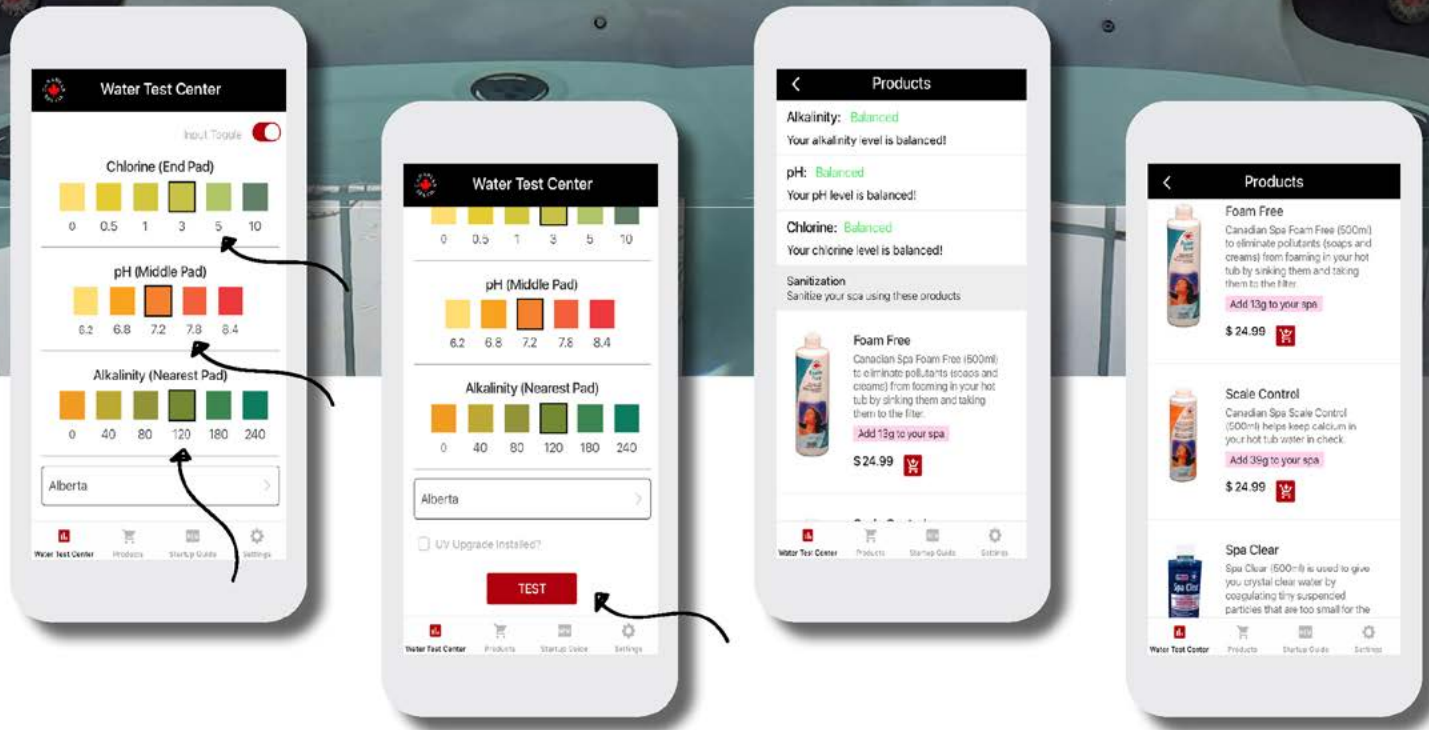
Water Test Center

Input Toggle

Chlorine (End Pad)

0 0.5 1 3 5 10

pH (Middle Pad)

6.2 6.8 7.2 7.8 8.4

Alkalinity (Nearest Pad)

0 40 80 120 180 240

Alberta

Water Test Center Products Startup Guide Settings

Water Test Center

0 0.5 1 3 5 10

pH (Middle Pad)

6.2 6.8 7.2 7.8 8.4

Alkalinity (Nearest Pad)

0 40 80 120 180 240

Alberta

UV Upgrade Installed?

TEST

Water Test Center Products Startup Guide Settings

Products

Alkalinity: Balanced
Your alkalinity level is balanced!

pH: Balanced
Your pH level is balanced!

Chlorine: Balanced
Your chlorine level is balanced!

Sanitization
Sanitize your spa using these products

Foam Free
Canadian Spa Foam Free (500ml) to eliminate pollutants (soaps and creams) from foaming in your hot tub by sinking them and taking them to the filter.
Add 13g to your spa
$24.99

Water Test Center Products Startup Guide Settings

Products

Foam Free
Canadian Spa Foam Free (500ml) to eliminate pollutants (soaps and creams) from foaming in your hot tub by sinking them and taking them to the filter.
Add 13g to your spa
$24.99

Scale Control
Canadian Spa Scale Control (500ml) helps keep calcium in your hot tub water in check.
Add 39g to your spa
$24.99

Spa Clear
Spa Clear (500ml) is used to give you crystal clear water by coagulating tiny suspended particles that are too small for the

Water Test Center Products Startup Guide Settings